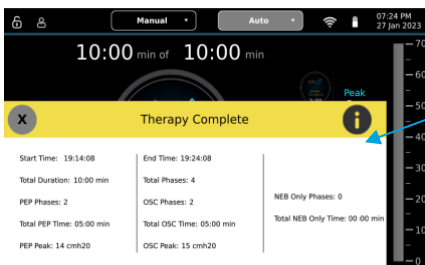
Manual
Auto
07:24 PM
27 Jan 2023
10:00 min of 10:00 min
Peak
70
60
50
40
30
20
10
0
X
Therapy Complete
i
Start Time: 19:14:08
Total Duration: 10:00 min
PEP Phases: 2
Total PEP Time: 05:00 min
PEP Peak: 14 cmh20
End Time: 19:24:08
Total Phases: 4
OSC Phases: 2
Total OSC Time: 05:00 min
OSC Peak: 15 cmh20
NEB Only Phases: 0
Total NEB Only Time: 00:00 min